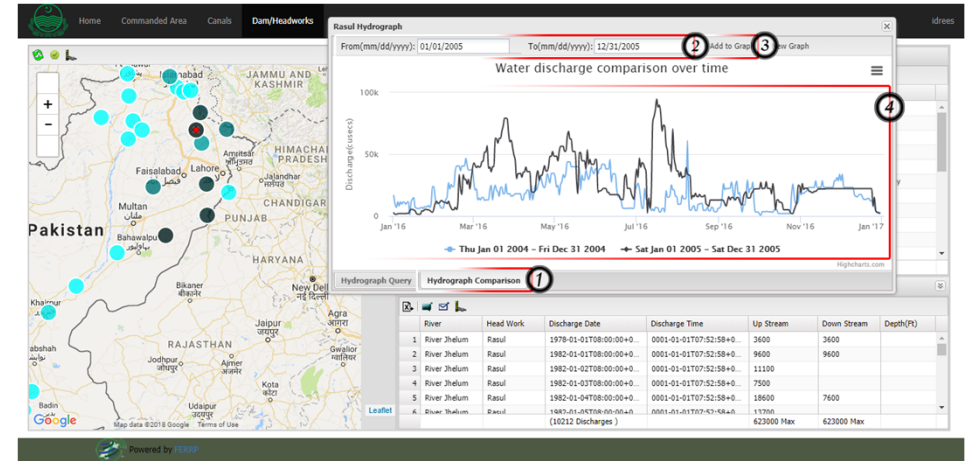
Home Commanded Area Canals Dam/Headworks idrees

Rasul Hydrograph

From(mm/dd/yyyy): 01/01/2005 To(mm/dd/yyyy): 12/31/2005 2 Add to Graph 3 New Graph

Water discharge comparison over time

4

100k
50k
0

Discharge(cusecs)

Jan '16 Mar '16 May '16 Jul '16 Sep '16 Nov '16 Jan '17

Thu Jan 01 2004 - Fri Dec 31 2004 Sat Jan 01 2005 - Sat Dec 31 2005

Highcharts.com

Hydrograph Query Hydrograph Comparison 1

Islamabad
JAMMU AND KASHMIR
HIMACHAL PRADESH
Amritsar
Lahore
Faisalabad
PUNJAB
Multan
Pakistan
Bahawalpur
HARYANA
Bikaner
New Delhi
Jaipur
RAJASTHAN
Khairpur
Jodhpur
Ajmer
Udaipur
Badin
Google
Map data ©2018 Google Terms of Use
Leaflet

| | River | Head Work | Discharge Date | Discharge Time | Up Stream | Down Stream | Depth(Ft) |
|---|---|---|---|---|---|---|---|
| 1 | River Jhelum | Rasul | 1978-01-01T08:00:00+0... | 0001-01-01T07:52:58+0... | 3600 | 3600 | |
| 2 | River Jhelum | Rasul | 1982-01-01T08:00:00+0... | 0001-01-01T07:52:58+0... | 9600 | 9600 | |
| 3 | River Jhelum | Rasul | 1982-01-02T08:00:00+0... | 0001-01-01T07:52:58+0... | 11100 | | |
| 4 | River Jhelum | Rasul | 1982-01-03T08:00:00+0... | 0001-01-01T07:52:58+0... | 7500 | | |
| 5 | River Jhelum | Rasul | 1982-01-04T08:00:00+0... | 0001-01-01T07:52:58+0... | 18600 | 7600 | |
| 6 | River Jhelum | Rasul | 1982-01-05T08:00:00+0... | | 13700 | | |
| | | | (10212 Discharges ) | | 623000 Max | 623000 Max | |

Powered by TEEPO